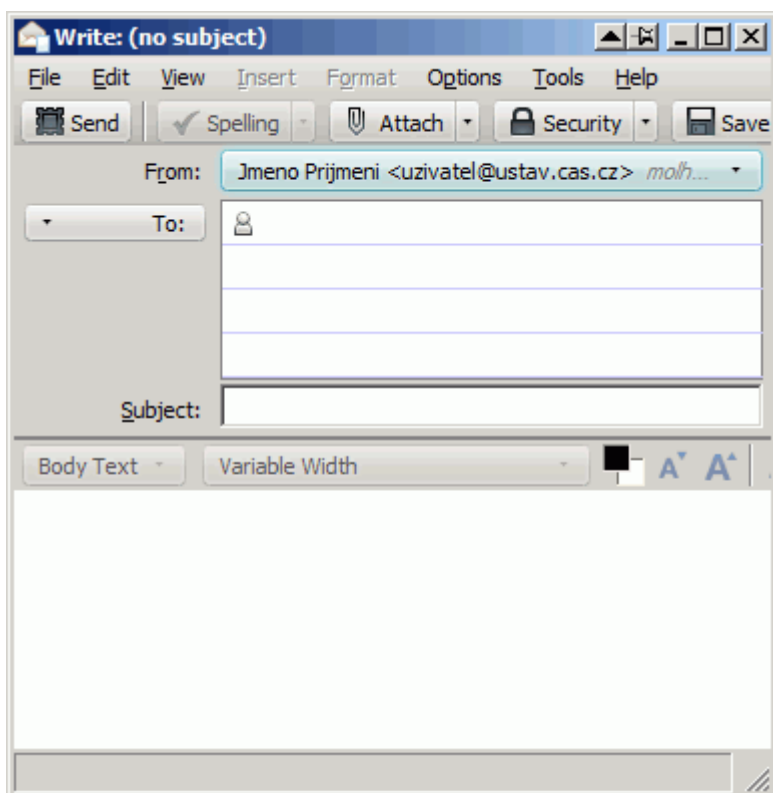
Write: (no subject)

File Edit View Insert Format Options Tools Help

Send Spelling Attach Security Save

From: Jmeno Prijmeni <uzivatel@ustav.cas.cz> molh...

To:

Subject:

Body Text Variable Width A A